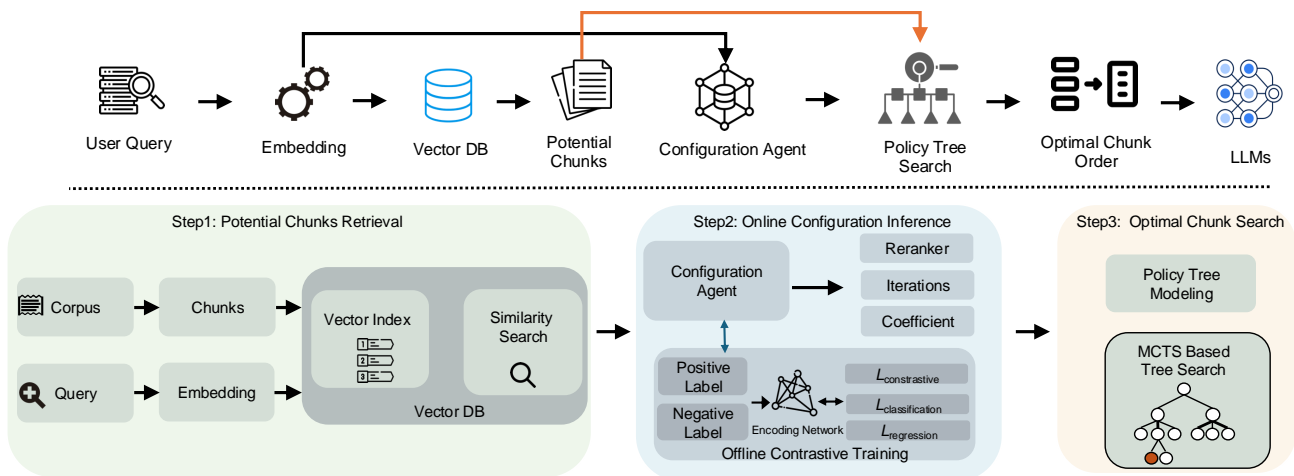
User Query

Embedding

Vector DB

Potential Chunks

Configuration Agent

Policy Tree Search

Optimal Chunk Order

LLMs

Step1: Potential Chunks Retrieval

Corpus

Chunks

Query

Embedding

Vector Index

Similarity Search

Vector DB

Step2: Online Configuration Inference

Configuration Agent

Reranker

Iterations

Coefficient

Positive Label

Negative Label

Encoding Network

$L_{constrastive}$

$L_{classification}$

$L_{regression}$

Offline Contrastive Training

Step3: Optimal Chunk Search

Policy Tree Modeling

MCTS Based Tree Search